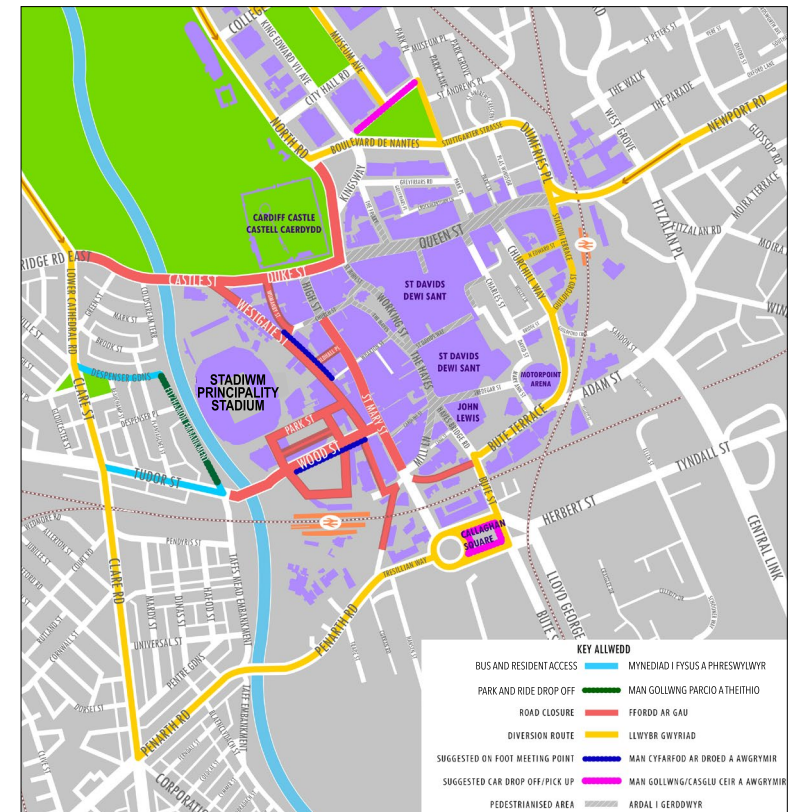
COLLEGE
KING EDWARD VII AVE
MUSEUM AVE
CITY HALL RD
NORTH RD
BOULEVARD DE NANTES
STUTTGARTER STRASSE
DUMFRIES PL
NEWPORT RD
THE WALK
THE PARADE
WEST GROVE
GLOSSOP RD
MOIRA TERRACE
FITZALAN PL
FITZALAN RD
KINGSWAY
GREYFRIARS RD
QUEEN ST
STATION TERRACE
CHURCHILL WAY
CARDIFF CASTLE
CASTELL CAERDYDD
BRIDGE RD EAST
LOWER CATHEDRAL RD
CASTLE ST
DUKE ST
WESTGATE ST
HIGH ST
WORKING ST
ST DAVIDS
DEWI SANT
ST DAVIDS
DEWI SANT
THE HAYES
MOTORPOINT ARENA
ADAM ST
JOHN LEWIS
MARK ST
DESPENSER GDNS
CLARE ST
STADIWM PRINCIPALITY
STADIUM
PARK ST
WOOD ST
ST MARY ST
MILL LN
BUTE TERRACE
TYNDALL ST
TUDOR ST
BUTE ST
HERBERT ST
CALLAGHAN SQUARE
CENTRAL LINK
CLARE RD
TRESILLIAN WAY
LLOYD GEORGE
BUTE
PENARTH RD
UNIVERSAL ST
PENARTH RD
CORPORATION
KEY ALLWEDD
BUS AND RESIDENT ACCESS
MYNEDIAD I FYSUS A PHRESWYLWYR
PARK AND RIDE DROP OFF
MAN GOLLWNG PARCIO A THEITHIO
ROAD CLOSURE
FFORDD AR GAU
DIVERSION ROUTE
LLWYBR GWYRIAD
SUGGESTED ON FOOT MEETING POINT
MAN CYFARFOD AR DROED A AWGRYMIR
SUGGESTED CAR DROP OFF/PICK UP
MAN GOLLWNG/CASGLU CEIR A AWGRYMIR
PEDESTRIANISED AREA
ARDAL I GERDDWYR